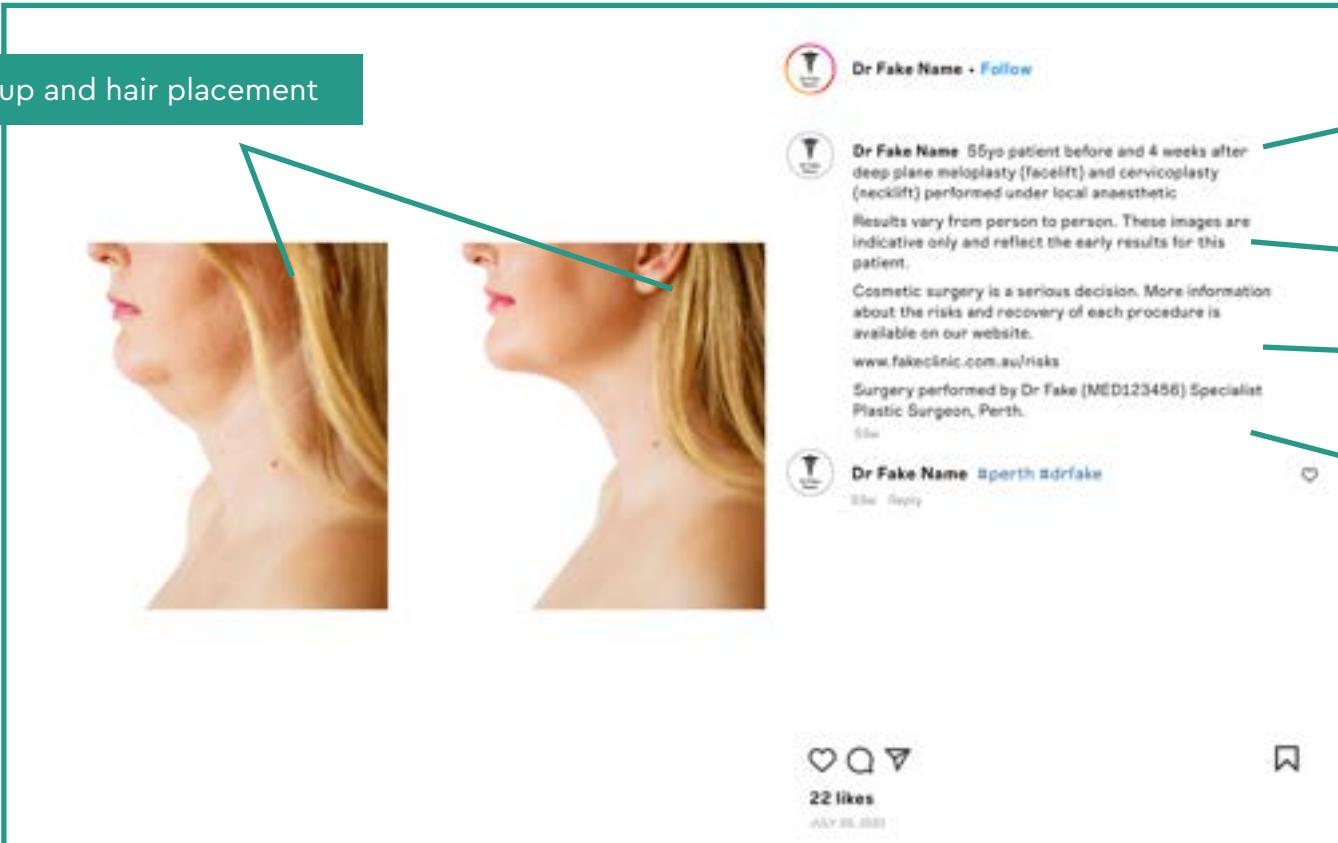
up and hair placement

Dr Fake Name • Follow

Dr Fake Name 55yo patient before and 4 weeks after deep plane meloplasty (facelift) and cervicoplasty (necklift) performed under local anaesthetic

Results vary from person to person. These images are indicative only and reflect the early results for this patient.

Cosmetic surgery is a serious decision. More information about the risks and recovery of each procedure is available on our website.

www.fakeclinic.com.au/risks

Surgery performed by Dr Fake (MED123456) Specialist Plastic Surgeon, Perth.

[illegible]

Dr Fake Name #perth #drfake

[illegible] Reply

22 likes

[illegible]